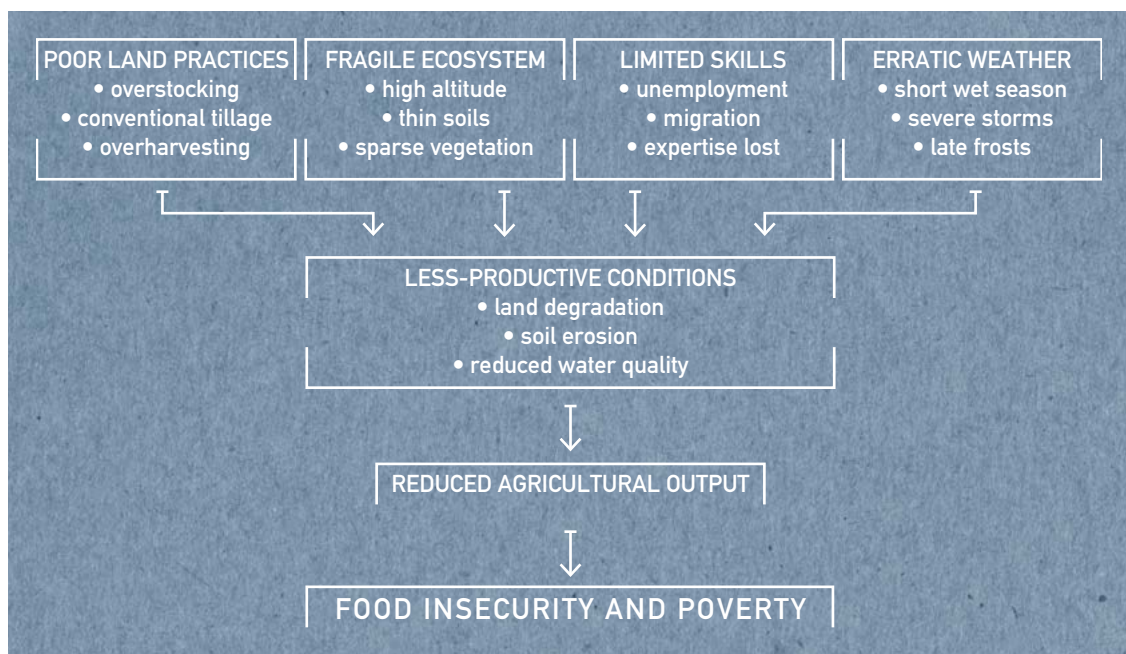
POOR LAND PRACTICES
• overstocking
• conventional tillage
• overharvesting

FRAGILE ECOSYSTEM
• high altitude
• thin soils
• sparse vegetation

LIMITED SKILLS
• unemployment
• migration
• expertise lost

ERRATIC WEATHER
• short wet season
• severe storms
• late frosts

LESS-PRODUCTIVE CONDITIONS
• land degradation
• soil erosion
• reduced water quality

REDUCED AGRICULTURAL OUTPUT

FOOD INSECURITY AND POVERTY